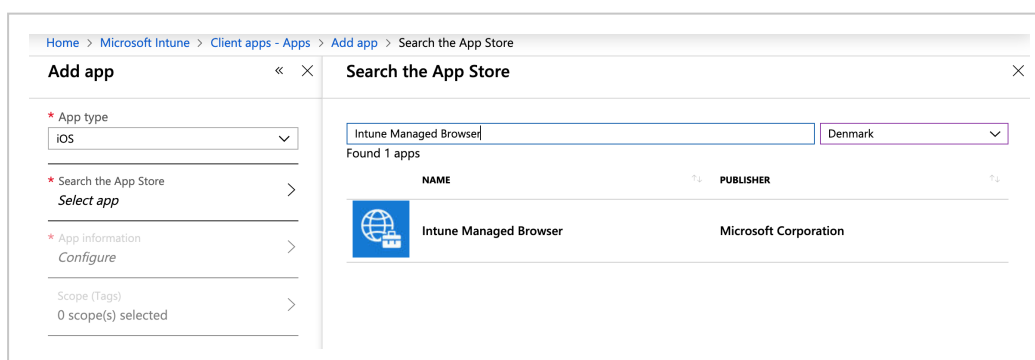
Home > Microsoft Intune > Client apps - Apps > Add app > Search the App Store

Add app

* App type
iOS

* Search the App Store
Select app

* App information
Configure

Scope (Tags)
0 scope(s) selected

Search the App Store

Intune Managed Browser
Denmark
Found 1 apps

| | NAME | PUBLISHER |
|---|---|---|
| | Intune Managed Browser | Microsoft Corporation |